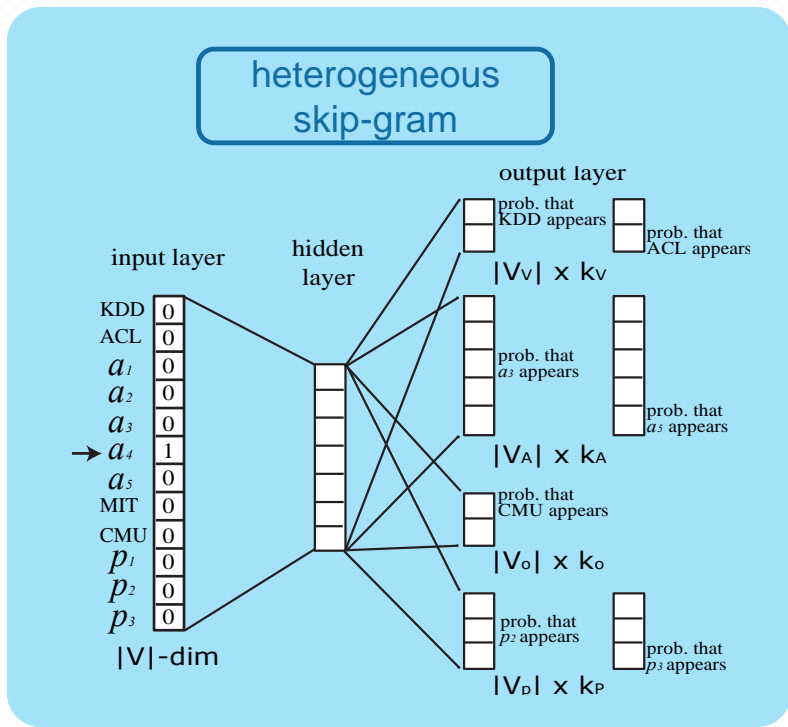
heterogeneous skip-gram

output layer

input layer

hidden layer

KDD 0
ACL 0
$a_1$ 0
$a_2$ 0
$a_3$ 0
$a_4$ 1
$a_5$ 0
MIT 0
CMU 0
$p_1$ 0
$p_2$ 0
$p_3$ 0

|V|-dim

prob. that KDD appears

prob. that ACL appears

$|V_V| \times k_V$

prob. that $a_3$ appears

prob. that $a_5$ appears

$|V_A| \times k_A$

prob. that CMU appears

$|V_O| \times k_O$

prob. that $p_2$ appears

prob. that $p_3$ appears

$|V_P| \times k_P$